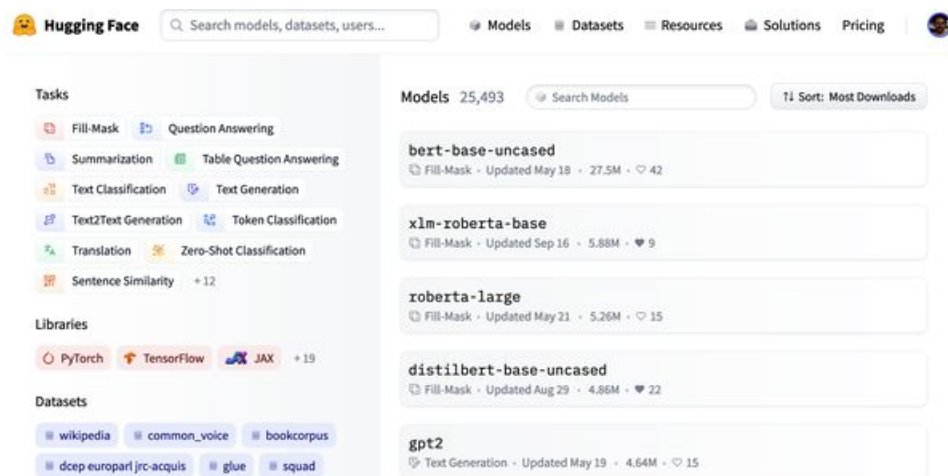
Hugging Face

Search models, datasets, users...

Models Datasets Resources Solutions Pricing

Tasks

Fill-Mask Question Answering

Summarization Table Question Answering

Text Classification Text Generation

Text2Text Generation Token Classification

Translation Zero-Shot Classification

Sentence Similarity +12

Libraries

PyTorch TensorFlow JAX +19

Datasets

wikipedia common_voice bookcorpus

dcep europarl jrc-acquis glue squad

Models 25,493

Search Models

Sort: Most Downloads

bert-base-uncased
Fill-Mask · Updated May 18 · 27.5M · 42

xlm-roberta-base
Fill-Mask · Updated Sep 16 · 5.88M · 9

roberta-large
Fill-Mask · Updated May 21 · 5.26M · 15

distilbert-base-uncased
Fill-Mask · Updated Aug 29 · 4.86M · 22

gpt2
Text Generation · Updated May 19 · 4.64M · 15